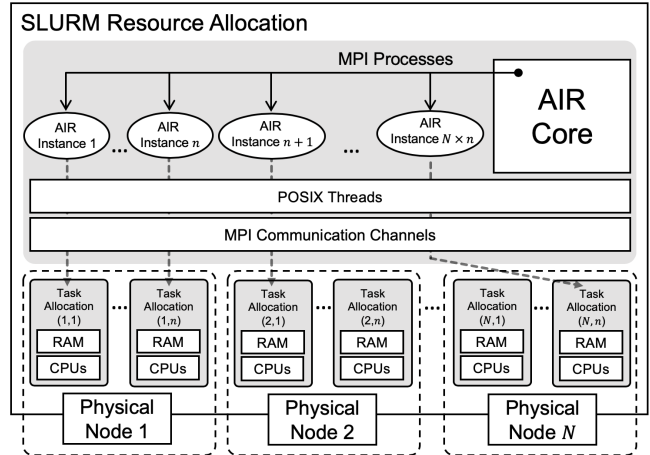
SLURM Resource Allocation

MPI Processes

AIR Core

AIR Instance 1

...

AIR Instance $n$

AIR Instance $n+1$

...

AIR Instance $N \times n$

POSIX Threads

MPI Communication Channels

Task Allocation $(1,1)$

RAM

CPUs

...

Task Allocation $(1,n)$

RAM

CPUs

Task Allocation $(2,1)$

RAM

CPUs

...

Task Allocation $(2,n)$

RAM

CPUs

...

Task Allocation $(N,1)$

RAM

CPUs

...

Task Allocation $(N,n)$

RAM

CPUs

Physical Node 1

Physical Node 2

Physical Node $N$